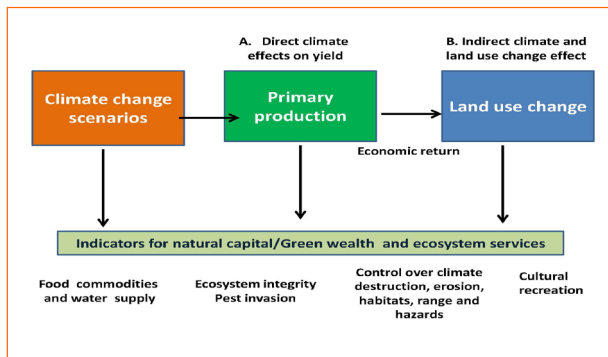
A. Direct climate effects on yield

B. Indirect climate and land use change effect

Climate change scenarios

Primary production

Land use change

Economic return

Indicators for natural capital/Green wealth and ecosystem services

Food commodities and water supply

Ecosystem integrity
Pest invasion

Control over climate destruction, erosion, habitats, range and hazards

Cultural recreation